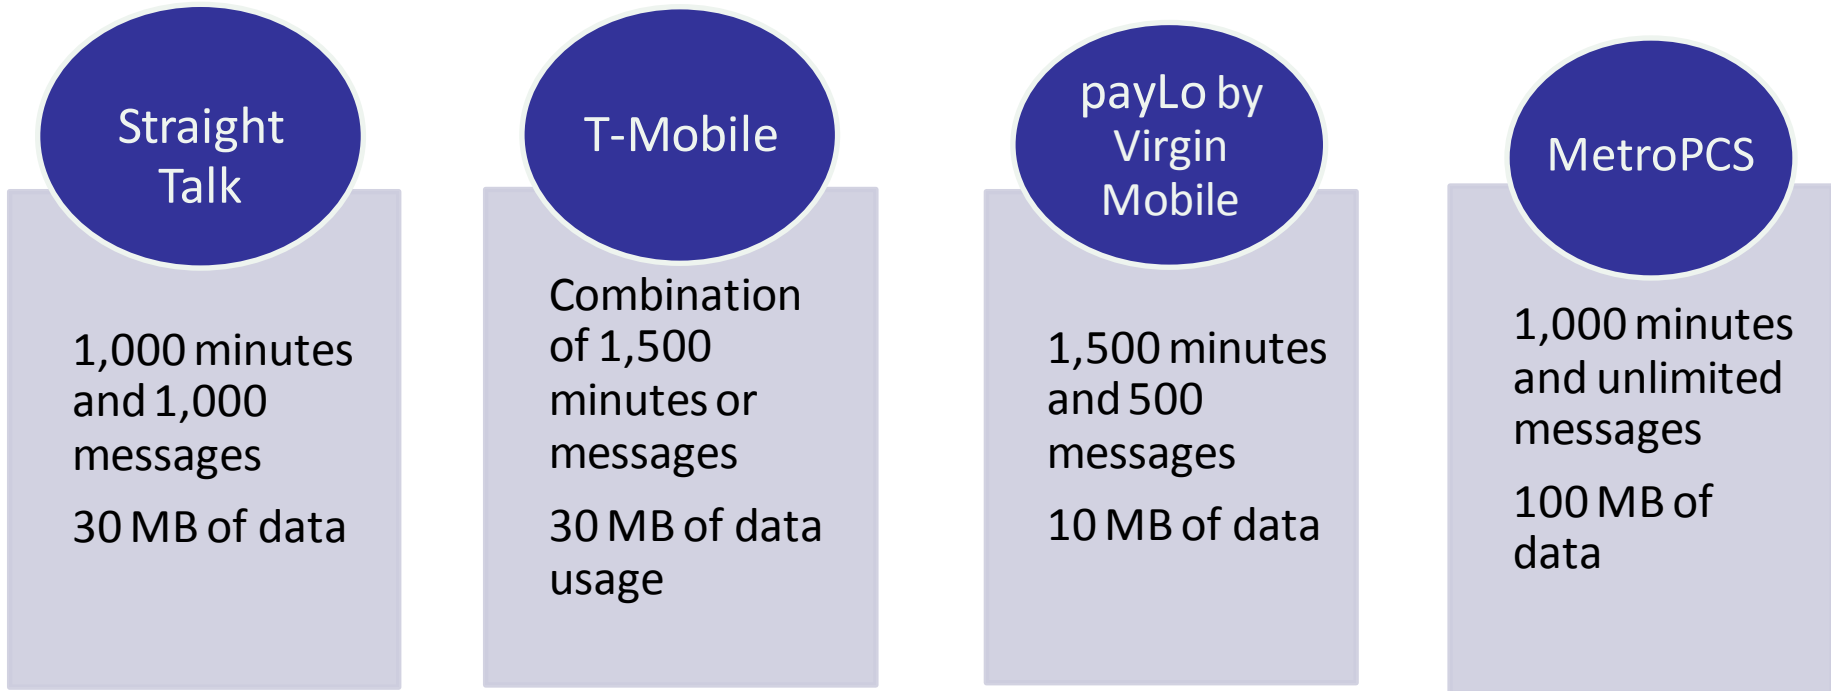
Straight Talk

1,000 minutes and 1,000 messages

30 MB of data

T-Mobile

Combination of 1,500 minutes or messages

30 MB of data usage

payLo by Virgin Mobile

1,500 minutes and 500 messages

10 MB of data

MetroPCS

1,000 minutes and unlimited messages

100 MB of data